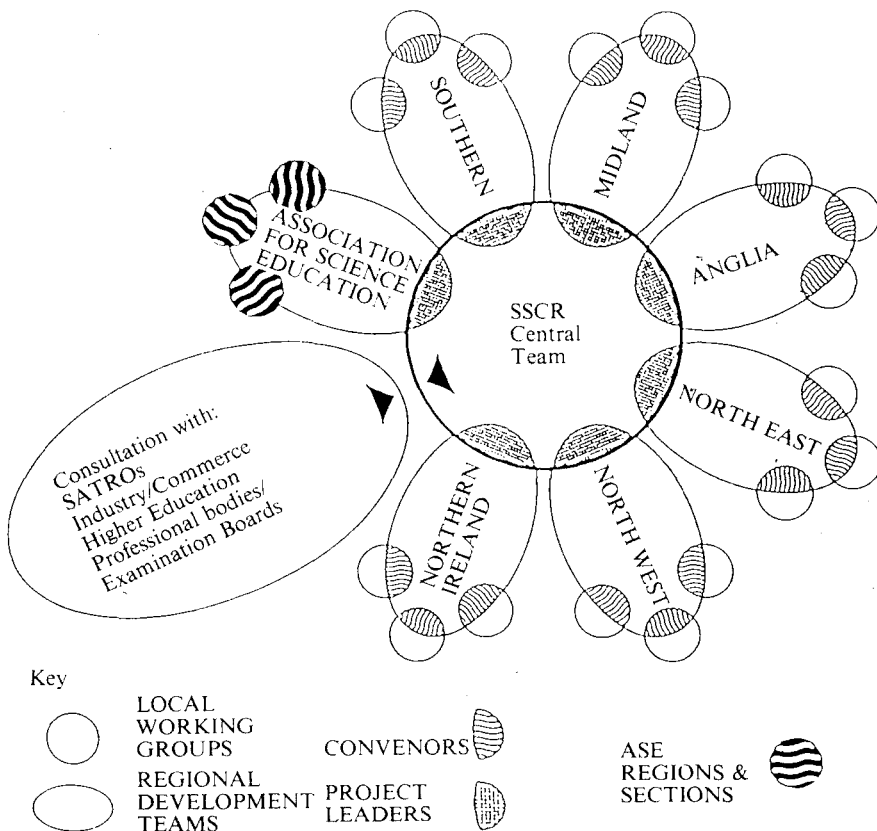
SOUTHERN

MIDLAND

ASSOCIATION FOR SCIENCE EDUCATION

ANGLIA

SSCR Central Team

NORTH EAST

Consultation with: SATROs Industry/Commerce Higher Education Professional bodies/ Examination Boards

NORTHERN IRELAND

NORTH WEST

Key

LOCAL WORKING GROUPS

CONVENORS

ASE REGIONS & SECTIONS

REGIONAL DEVELOPMENT TEAMS

PROJECT LEADERS